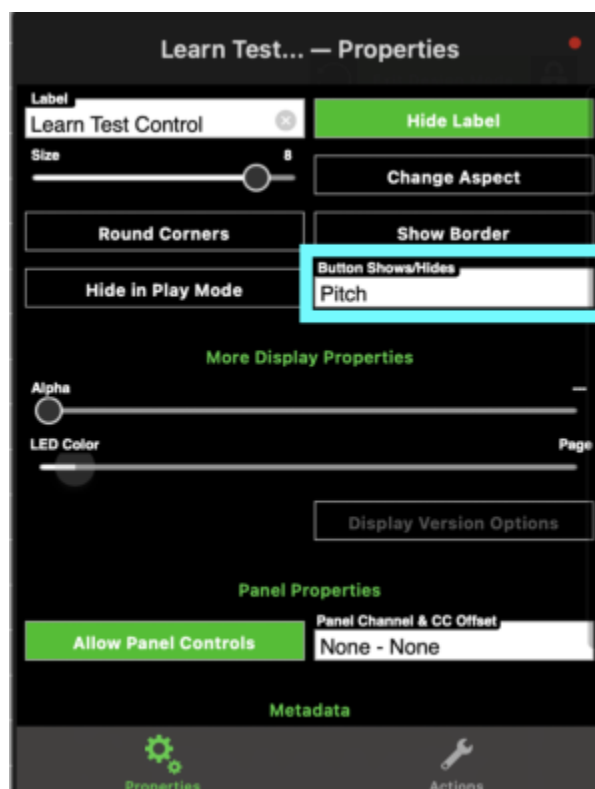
Learn Test... — Properties

Label
Learn Test Control

Hide Label

Size
8

Change Aspect

Round Corners

Show Border

Hide in Play Mode

Button Shows/Hides
Pitch

More Display Properties

Alpha
—

LED Color
Page

Display Version Options

Panel Properties

Allow Panel Controls

Panel Channel & CC Offset
None - None

Metadata

Properties

Actions